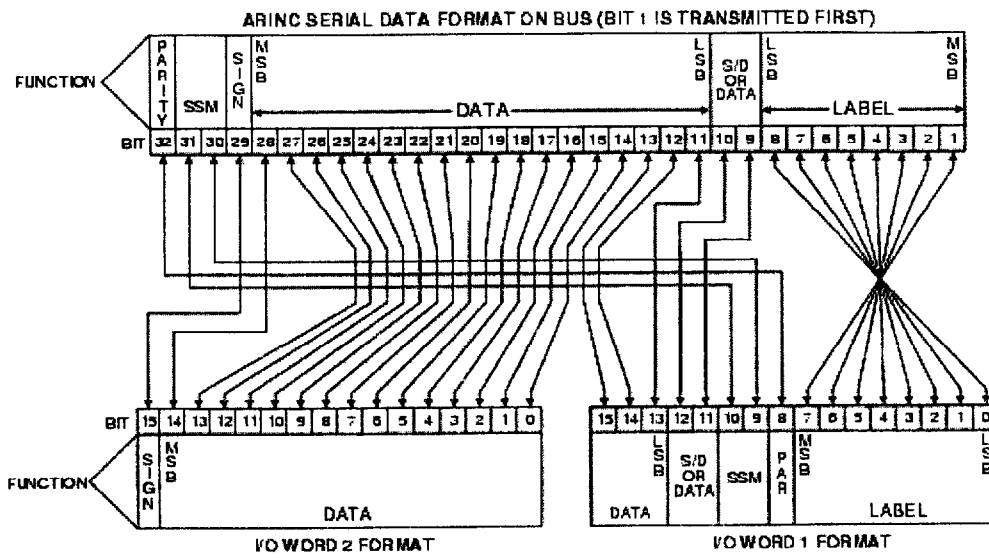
ARINC SERIAL DATA FORMAT ON BUS (BIT 1 IS TRANSMITTED FIRST)

FUNCTION

PARITY

SSM

SIGN

MSB

DATA

LSB

S/D OR DATA

LSB

LABEL

MSB

BIT 32 31 30 29 28 27 26 25 24 23 22 21 20 19 18 17 16 15 14 13 12 11 10 9 8 7 6 5 4 3 2 1

BIT 15 14 13 12 11 10 9 8 7 6 5 4 3 2 1 0

FUNCTION

SIGN

MSB

DATA

I/O WORD 2 FORMAT

15 14 13 12 11 10 9 8 7 6 5 4 3 2 1 0

DATA

LSB

S/D OR DATA

SSM

PAR

MSB

LABEL

LSB

I/O WORD 1 FORMAT